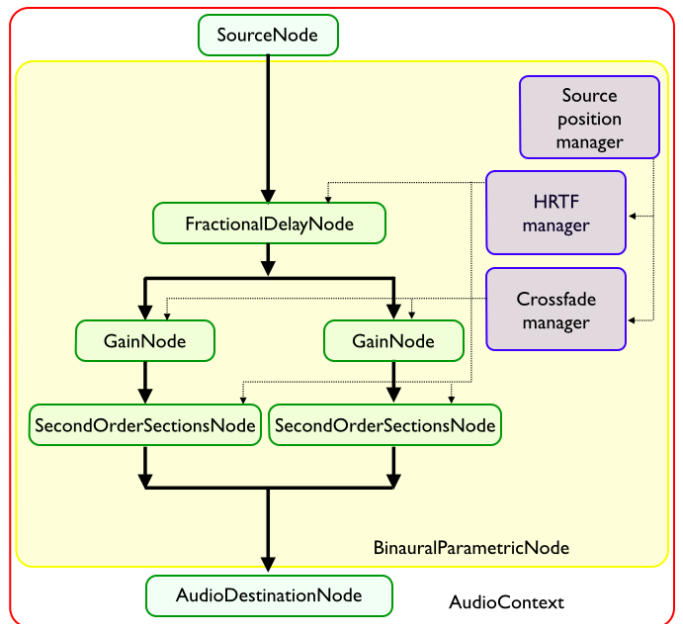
SourceNode

Source position manager

HRTF manager

FractionalDelayNode

Crossfade manager

GainNode

GainNode

SecondOrderSectionsNode

SecondOrderSectionsNode

BinauralParametricNode

AudioDestinationNode

AudioContext